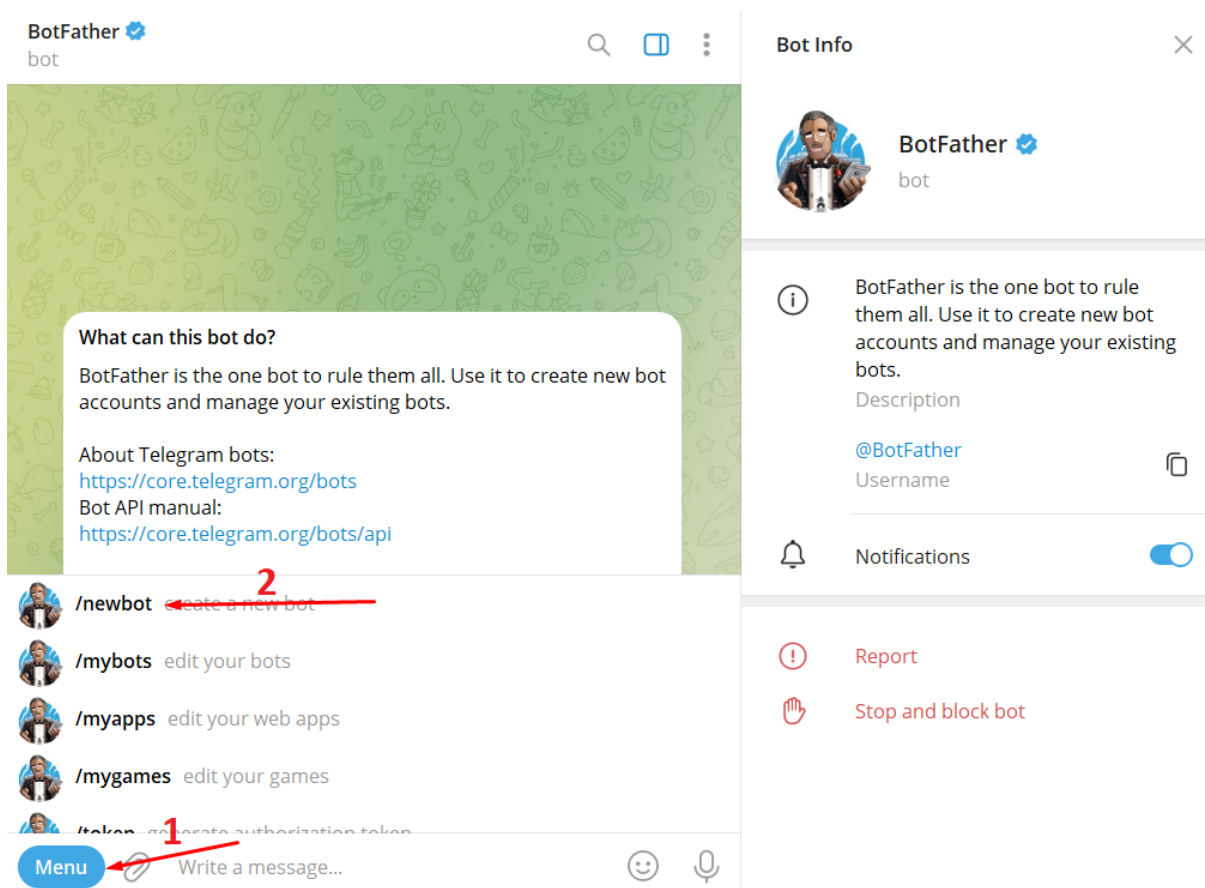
BotFather
bot

What can this bot do?

BotFather is the one bot to rule them all. Use it to create new bot accounts and manage your existing bots.

About Telegram bots:
https://core.telegram.org/bots
Bot API manual:
https://core.telegram.org/bots/api

2
/newbot create a new bot
/mybots edit your bots
/myapps edit your web apps
/mygames edit your games
/token generate authorization token
1
Menu
Write a message...

Bot Info

BotFather
bot

BotFather is the one bot to rule them all. Use it to create new bot accounts and manage your existing bots.
Description

@BotFather
Username

Notifications

Report

Stop and block bot